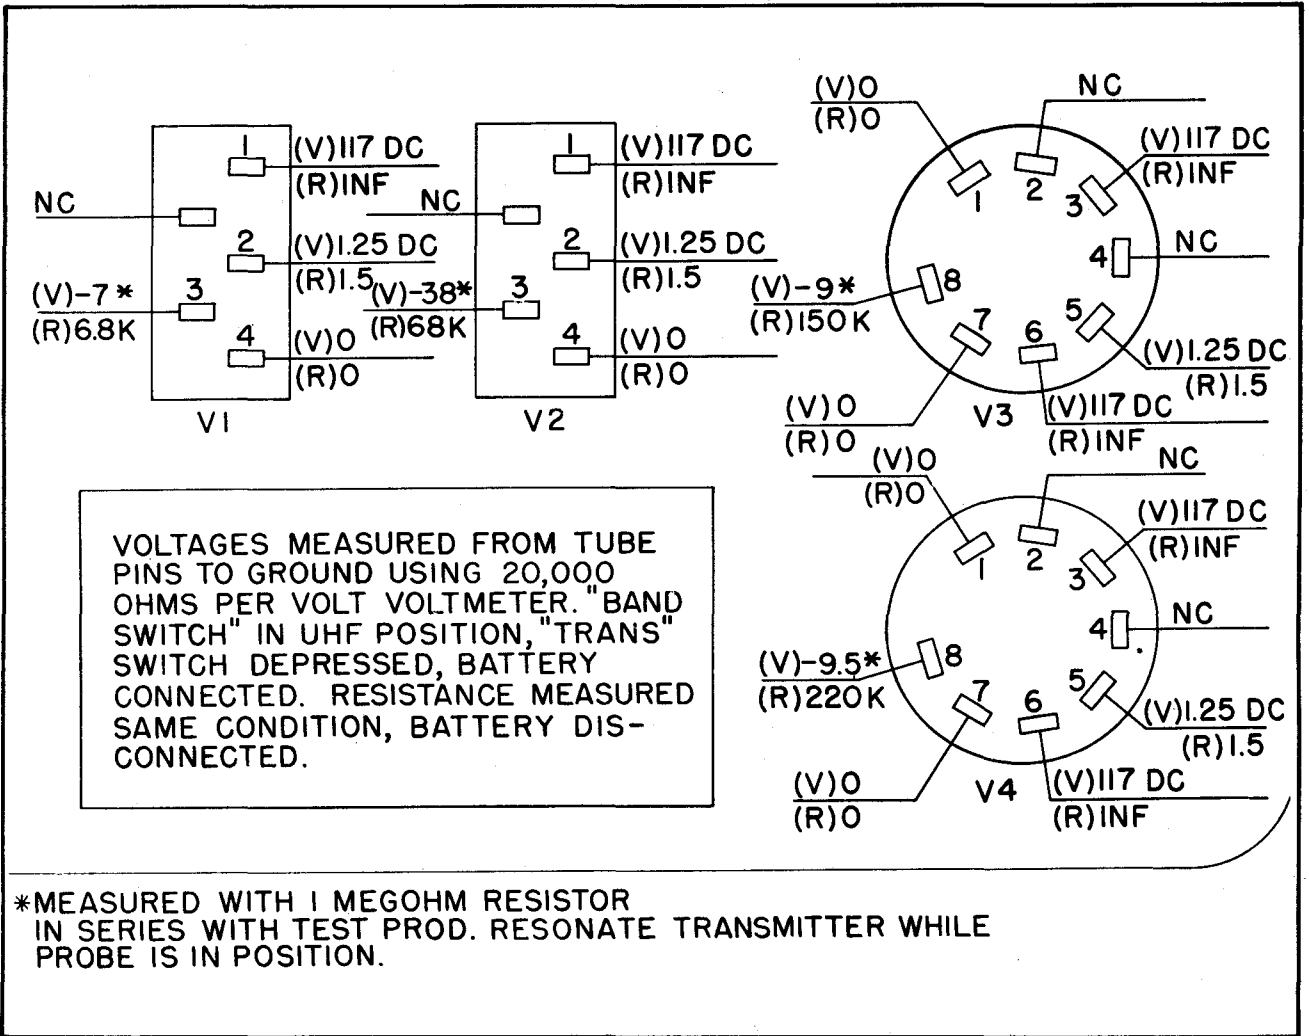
NC

1 (V)117 DC
(R)INF

2 (V)1.25 DC
(R)1.5

(V)-7 *
(R)6.8K
3

4 (V)0
(R)0

V1

NC

1 (V)117 DC
(R)INF

2 (V)1.25 DC
(R)1.5

(V)-38*
(R)68K
3

4 (V)0
(R)0

V2

(V)0
(R)0
1

NC
2

(V)117 DC
(R)INF
3

NC
4

(V)-9*
(R)150K
8

7
(V)0
(R)0

6
(V)117 DC
(R)INF

5
(V)1.25 DC
(R)1.5

V3

(V)0
(R)0
1

NC
2

(V)117 DC
(R)INF
3

NC
4

(V)-9.5*
(R)220K
8

7
(V)0
(R)0

6
(V)117 DC
(R)INF

5
(V)1.25 DC
(R)1.5

V4

VOLTAGES MEASURED FROM TUBE PINS TO GROUND USING 20,000 OHMS PER VOLT VOLTMETER. "BAND SWITCH" IN UHF POSITION, "TRANS" SWITCH DEPRESSED, BATTERY CONNECTED. RESISTANCE MEASURED SAME CONDITION, BATTERY DISCONNECTED.

*MEASURED WITH I MEGOHM RESISTOR IN SERIES WITH TEST PROD. RESONATE TRANSMITTER WHILE PROBE IS IN POSITION.